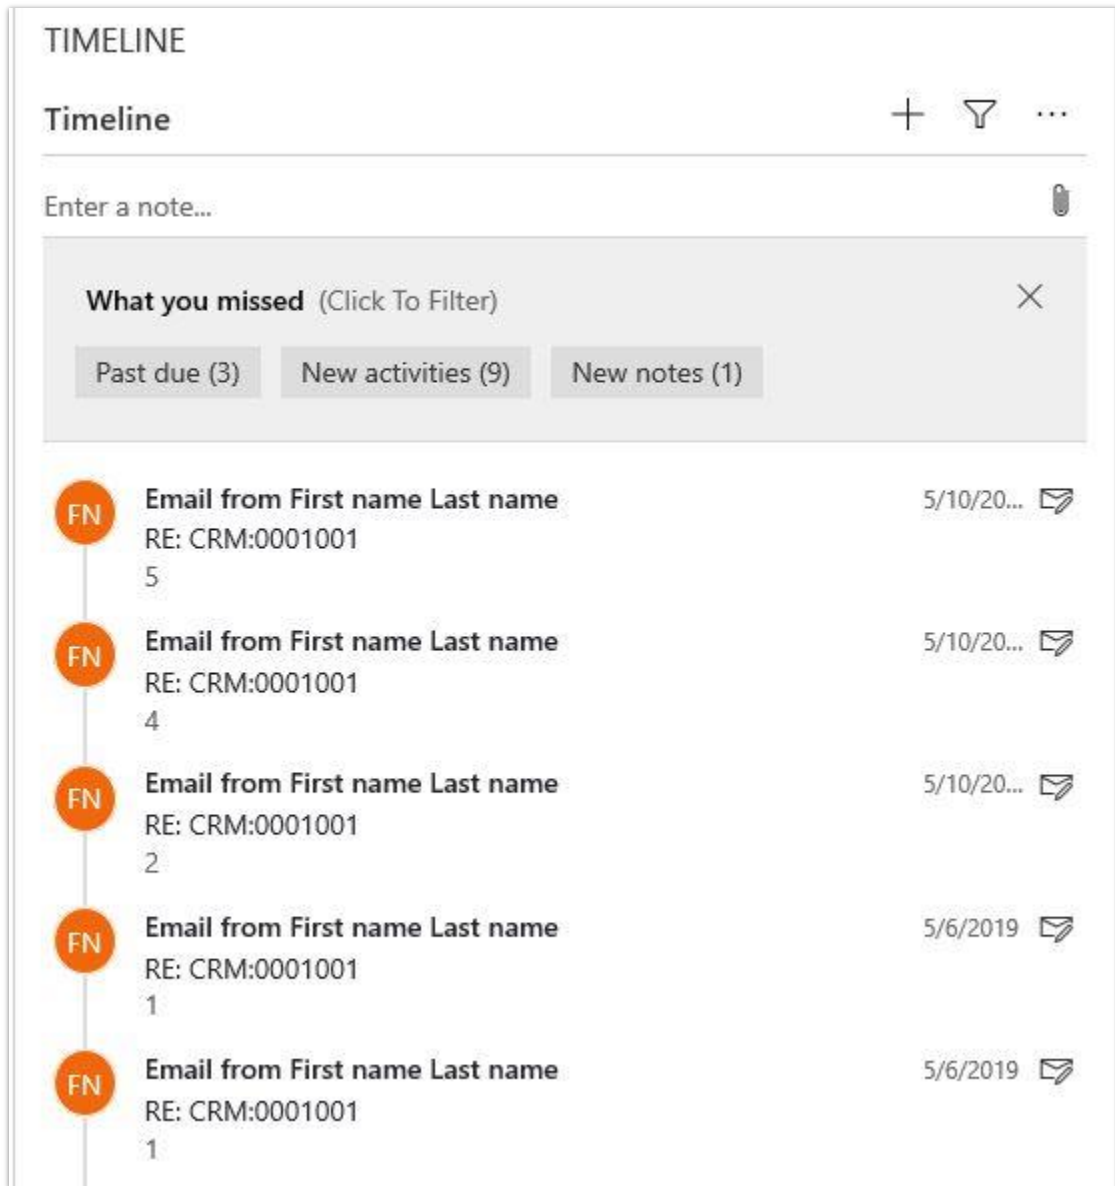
TIMELINE

Timeline

+ ⋯

Enter a note...

What you missed (Click To Filter)

×

Past due (3)

New activities (9)

New notes (1)

FN

Email from First name Last name

5/10/20...

RE: CRM:0001001

5

FN

Email from First name Last name

5/10/20...

RE: CRM:0001001

4

FN

Email from First name Last name

5/10/20...

RE: CRM:0001001

2

FN

Email from First name Last name

5/6/2019

RE: CRM:0001001

1

FN

Email from First name Last name

5/6/2019

RE: CRM:0001001

1